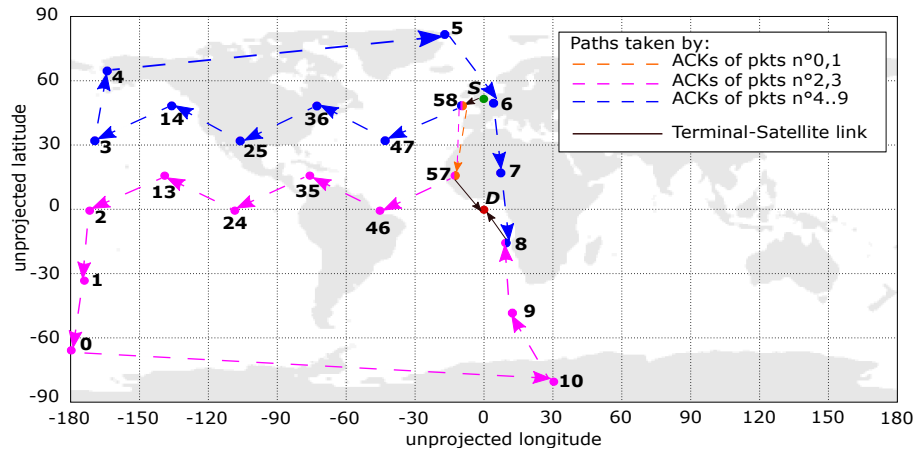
90
60
30
0
-30
-60
-90
unprojected latitude
-180 -150 -120 -90 -60 -30 0 30 60 90 120 150 180
unprojected longitude

Paths taken by:
ACKs of pkts n°0,1
ACKs of pkts n°2,3
ACKs of pkts n°4..9
Terminal-Satellite link

5
4
S
58
6
14
36
3
25
47
7
57
13
35
D
2
24
46
8
1
9
0
10